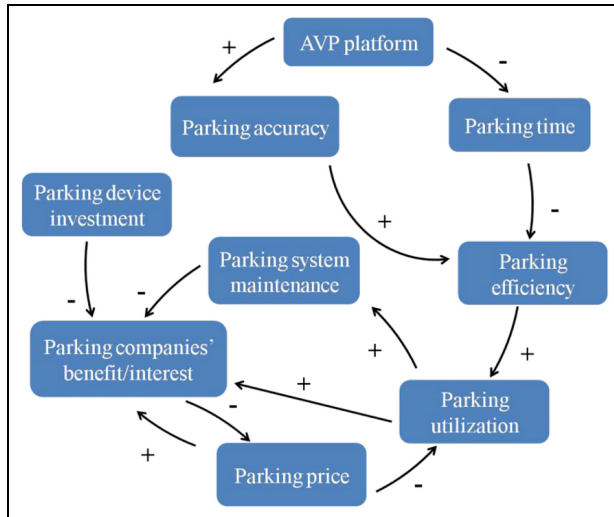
AVP platform

+

-

Parking accuracy

Parking time

Parking device investment

+

-

Parking system maintenance

Parking efficiency

-

-

Parking companies' benefit/interest

+

+

+

Parking utilization

-

+

Parking price

-